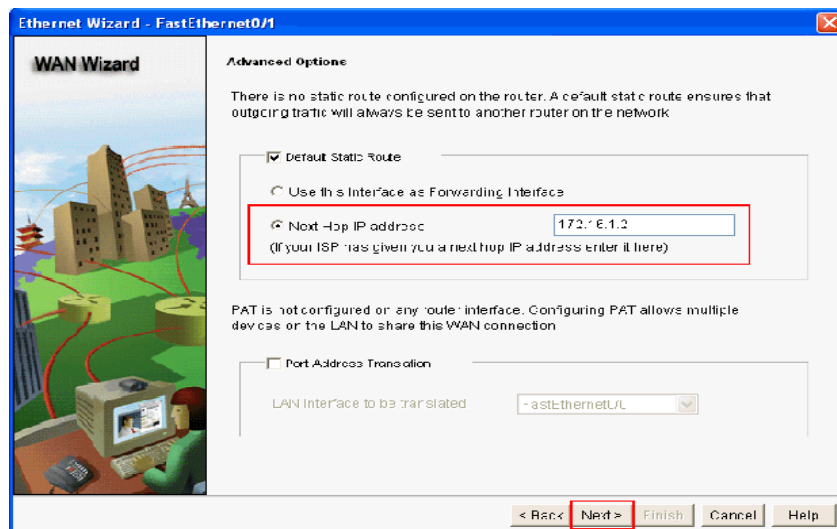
Ethernet Wizard - FastEthernet0/1

WAN Wizard

Advanced Options

There is no static route configured on the router. A default static route ensures that outgoing traffic will always be sent to another router on the network

Default Static Route

Use this Interface as Forwarding Interface

Next Hop IP address 172.16.1.2

(If your ISP has given you a next hop IP address enter it here)

PAT is not configured on any router interface. Configuring PAT allows multiple devices on the LAN to share this WAN connection

Port Address Translation

LAN interface to be translated FastEthernet0/0

< Back Next > Finish Cancel Help